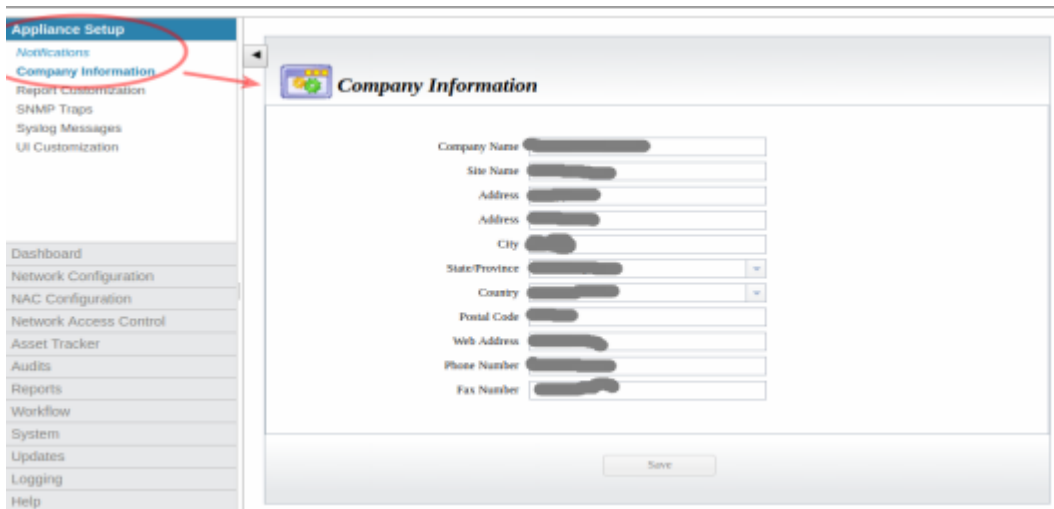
Appliance Setup
Notifications
Company Information
Report Customization
SNMP Traps
Syslog Messages
UI Customization

Dashboard
Network Configuration
NAC Configuration
Network Access Control
Asset Tracker
Audits
Reports
Workflow
System
Updates
Logging
Help

Company Information

Company Name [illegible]
Site Name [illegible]
Address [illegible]
Address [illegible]
City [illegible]
State/Province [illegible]
Country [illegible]
Postal Code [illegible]
Web Address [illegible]
Phone Number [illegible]
Fax Number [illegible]

Save